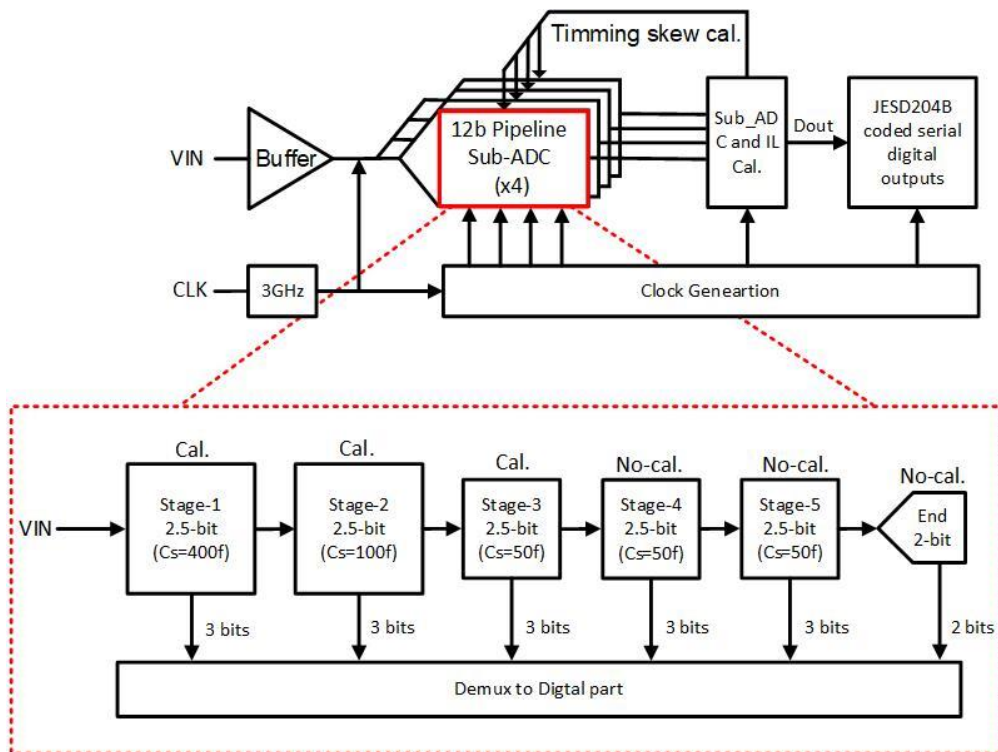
Timming skew cal.

VIN

Buffer

12b Pipeline Sub-ADC (x4)

Sub_AD C and IL Cal.

Dout

JESD204B coded serial digital outputs

CLK

3GHz

Clock Geneartion

Cal.

Cal.

Cal.

No-cal.

No-cal.

No-cal.

VIN

Stage-1 2.5-bit (Cs=400f)

Stage-2 2.5-bit (Cs=100f)

Stage-3 2.5-bit (Cs=50f)

Stage-4 2.5-bit (Cs=50f)

Stage-5 2.5-bit (Cs=50f)

End 2-bit

3 bits

3 bits

3 bits

3 bits

3 bits

2 bits

Demux to Digtal part